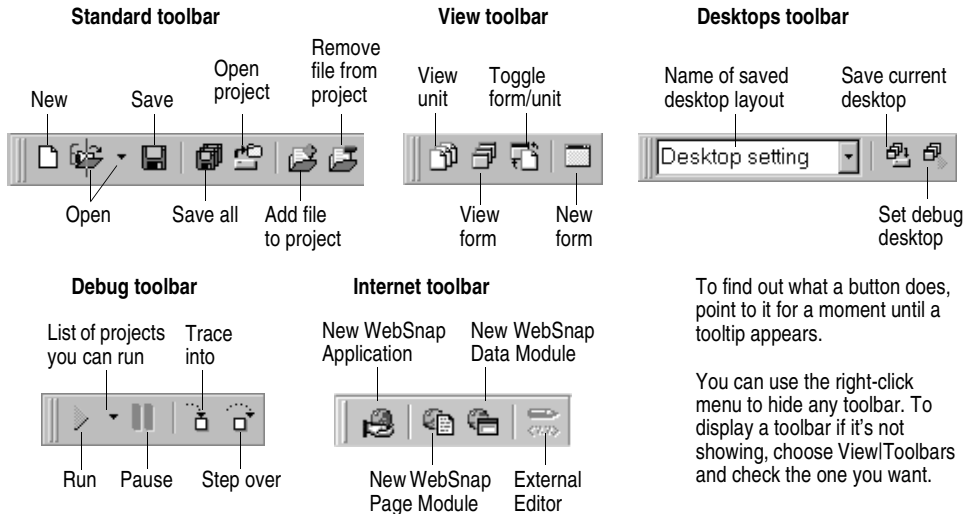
Standard toolbar

New
Save
Open project
Remove file from project
Open
Save all
Add file to project

View toolbar

View unit
Toggle form/unit
View form
New form

Desktops toolbar

Name of saved desktop layout
Save current desktop
Desktop setting
Set debug desktop

Debug toolbar

List of projects you can run
Trace into
Run
Pause
Step over

Internet toolbar

New WebSnap Application
New WebSnap Data Module
New WebSnap Page Module
External Editor

To find out what a button does, point to it for a moment until a tooltip appears.

You can use the right-click menu to hide any toolbar. To display a toolbar if it's not showing, choose View|Toolbars and check the one you want.